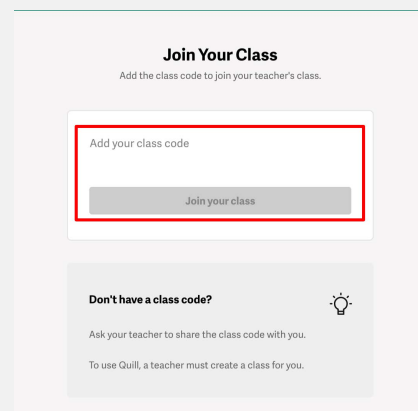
Join Your Class

Add the class code to join your teacher's class.

Add your class code

Join your class

Don't have a class code?

Ask your teacher to share the class code with you.

To use Quill, a teacher must create a class for you.